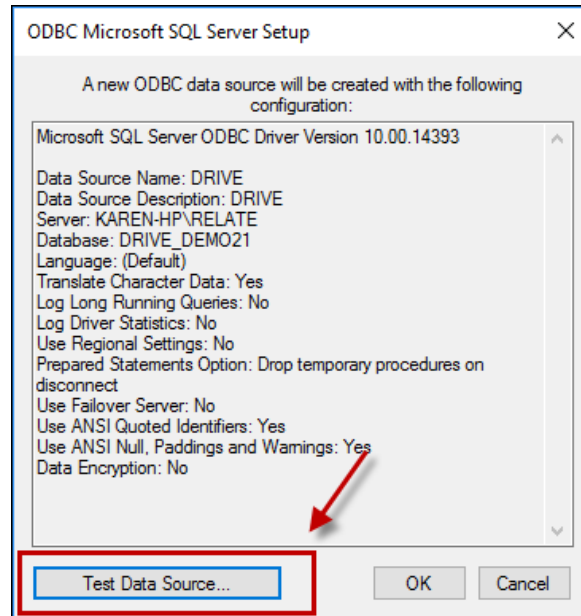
ODBC Microsoft SQL Server Setup

A new ODBC data source will be created with the following configuration:

Microsoft SQL Server ODBC Driver Version 10.00.14393

Data Source Name: DRIVE
Data Source Description: DRIVE
Server: KAREN-HP\RELATE
Database: DRIVE_DEMO21
Language: (Default)
Translate Character Data: Yes
Log Long Running Queries: No
Log Driver Statistics: No
Use Regional Settings: No
Prepared Statements Option: Drop temporary procedures on disconnect
Use Failover Server: No
Use ANSI Quoted Identifiers: Yes
Use ANSI Null, Paddings and Warnings: Yes
Data Encryption: No

Test Data Source...

OK

Cancel